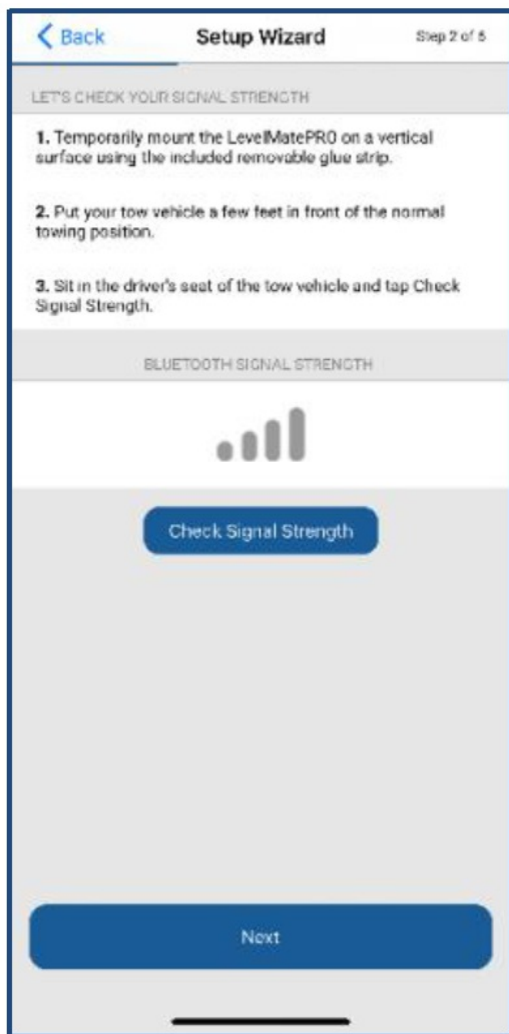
< Back
Setup Wizard
Step 2 of 5

LET'S CHECK YOUR SIGNAL STRENGTH

1. Temporarily mount the LevelMatePRO on a vertical surface using the included removable glue strip.

2. Put your tow vehicle a few feet in front of the normal towing position.

3. Sit in the driver's seat of the tow vehicle and tap Check Signal Strength.

BLUETOOTH SIGNAL STRENGTH

Check Signal Strength

Next